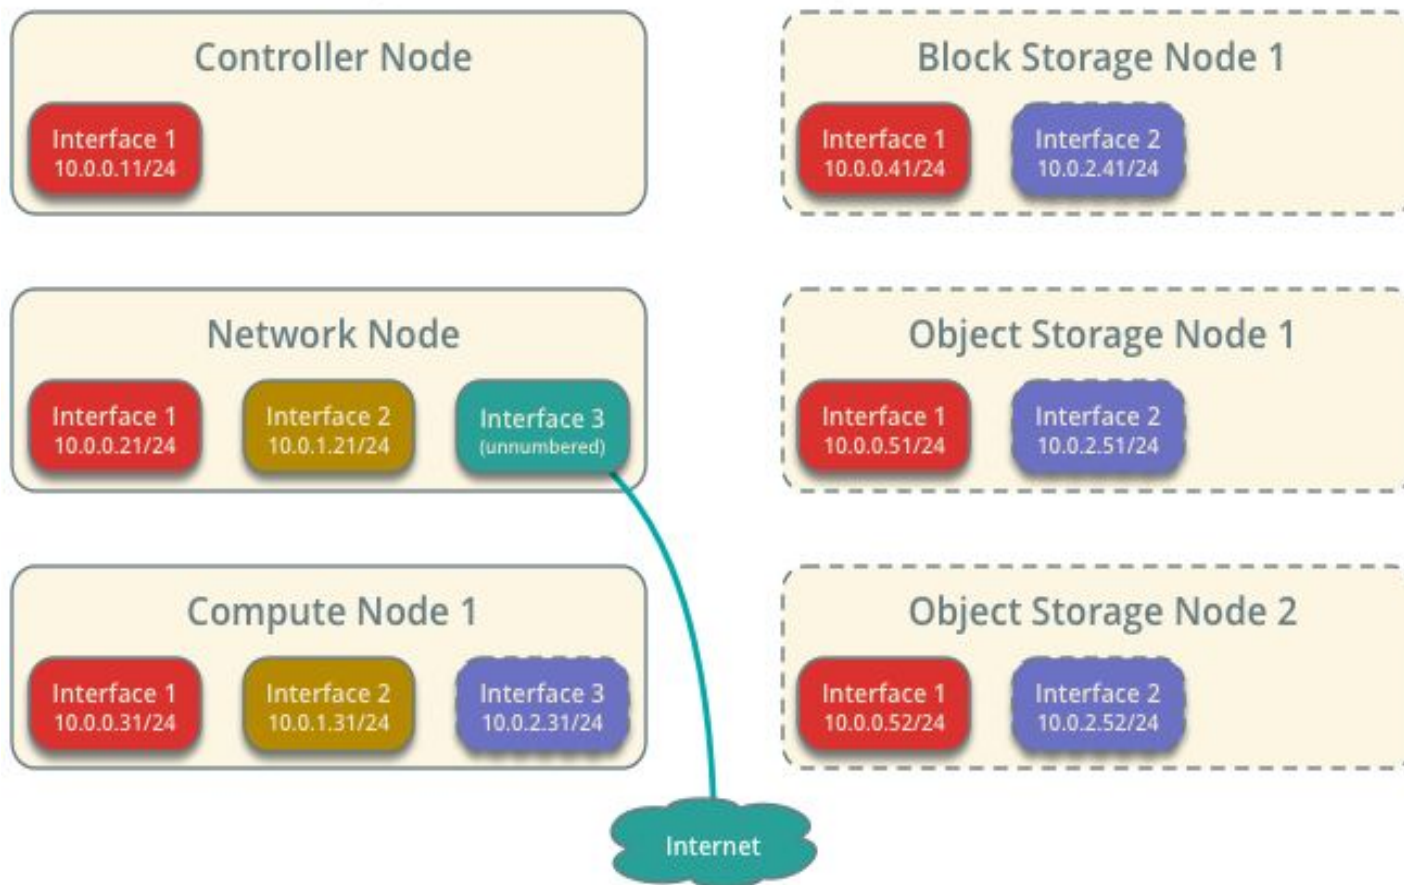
Controller Node

Interface 1
10.0.0.11/24

Block Storage Node 1

Interface 1
10.0.0.41/24

Interface 2
10.0.2.41/24

Network Node

Interface 1
10.0.0.21/24

Interface 2
10.0.1.21/24

Interface 3
(unnumbered)

Object Storage Node 1

Interface 1
10.0.0.51/24

Interface 2
10.0.2.51/24

Compute Node 1

Interface 1
10.0.0.31/24

Interface 2
10.0.1.31/24

Interface 3
10.0.2.31/24

Object Storage Node 2

Interface 1
10.0.0.52/24

Interface 2
10.0.2.52/24

Internet